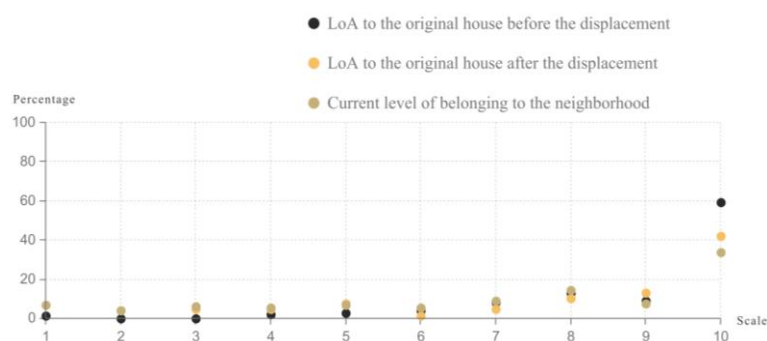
LoA to the original house before the displacement

LoA to the original house after the displacement

Current level of belonging to the neighborhood

Percentage

100

80

60

40

20

0

1

2

3

4

5

6

7

8

9

10

Scale